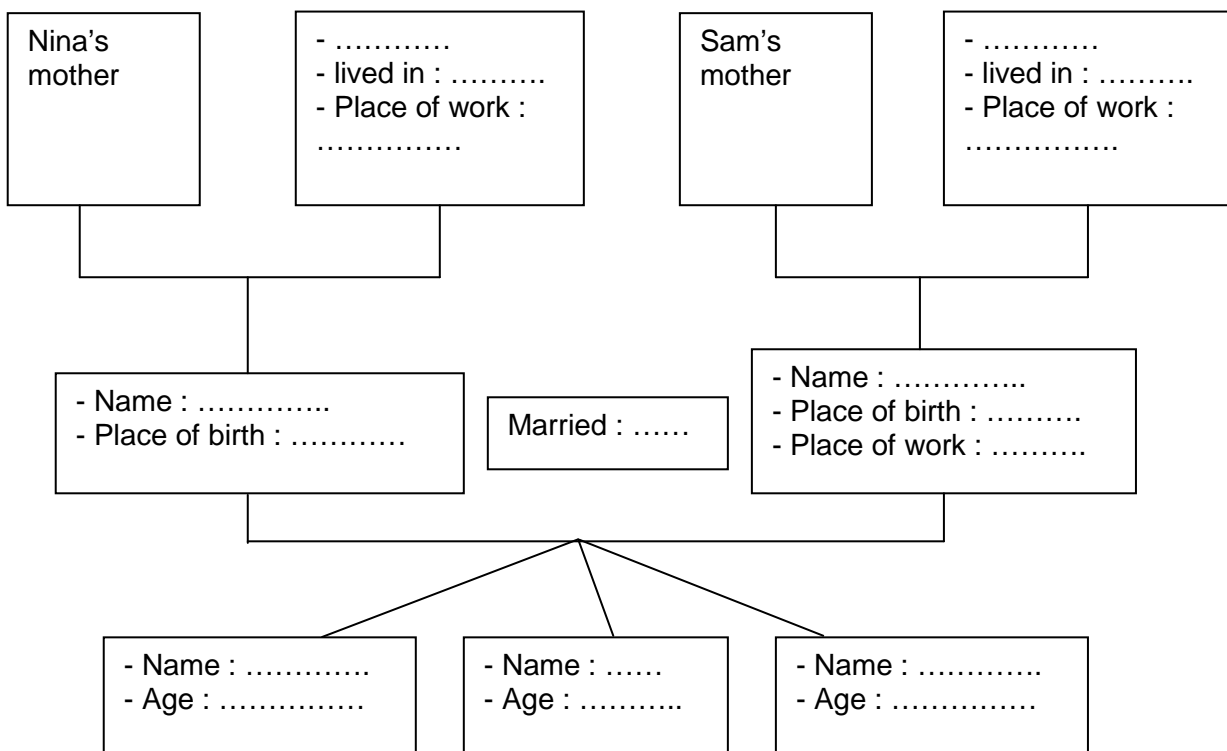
Nina's mother

- …………
- lived in : ……….
- Place of work : ……………

Sam's mother

- …………
- lived in : ……….
- Place of work : …………….

- Name : …………..
- Place of birth : …………

Married : ……

- Name : …………..
- Place of birth : ……….
- Place of work : ……….

- Name : ………….
- Age : ……………

- Name : ……
- Age : ………..

- Name : ………….
- Age : ……………